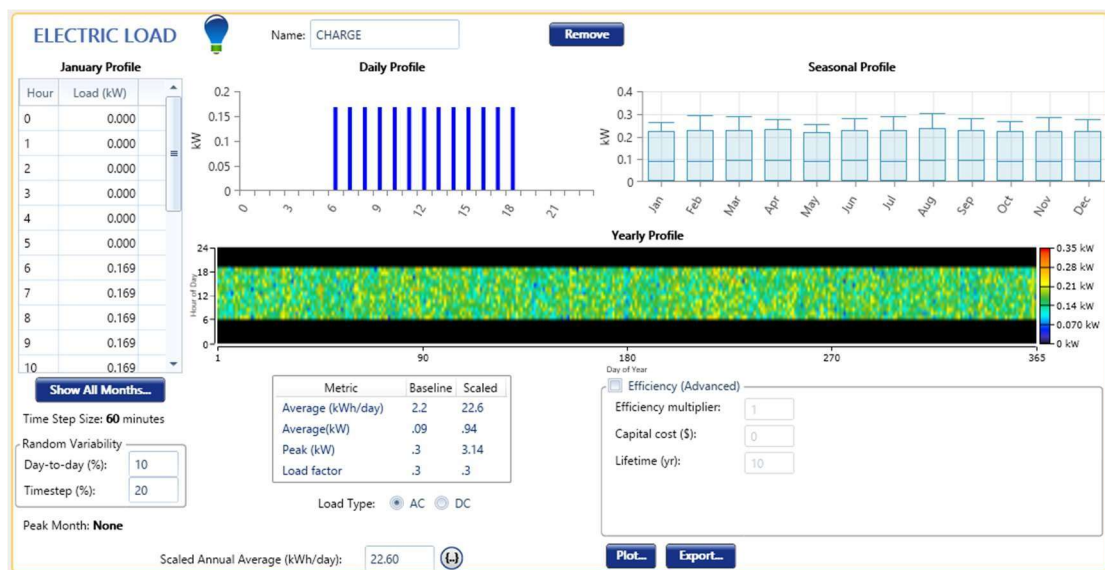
ELECTRIC LOAD

Name: CHARGE

Remove

January Profile

| Hour | Load (kW) |
|---|---|
| 0 | 0.000 |
| 1 | 0.000 |
| 2 | 0.000 |
| 3 | 0.000 |
| 4 | 0.000 |
| 5 | 0.000 |
| 6 | 0.169 |
| 7 | 0.169 |
| 8 | 0.169 |
| 9 | 0.169 |
| 10 | 0.169 |

Daily Profile

kW

0.2
0.15
0.1
0.05
0

0 3 6 9 12 15 18 21

Seasonal Profile

kW

0.4
0.3
0.2
0.1
0

Jan Feb Mar Apr May Jun Jul Aug Sep Oct Nov Dec

Yearly Profile

Hour of Day

24
18
12
6
0

1 90 180 270 365

Day of Year

0.35 kW
0.28 kW
0.21 kW
0.14 kW
0.070 kW
0 kW

Show All Months...

Time Step Size: 60 minutes

Random Variability

Day-to-day (%): 10

Timestep (%): 20

Peak Month: None

| Metric | Baseline | Scaled |
|---|---|---|
| Average (kWh/day) | 2.2 | 22.6 |
| Average(kW) | .09 | .94 |
| Peak (kW) | .3 | 3.14 |
| Load factor | .3 | .3 |

Load Type: AC DC

Efficiency (Advanced)

Efficiency multiplier: 1

Capital cost ($): 0

Lifetime (yr): 10

Scaled Annual Average (kWh/day): 22.60 (...)

Plot...

Export...